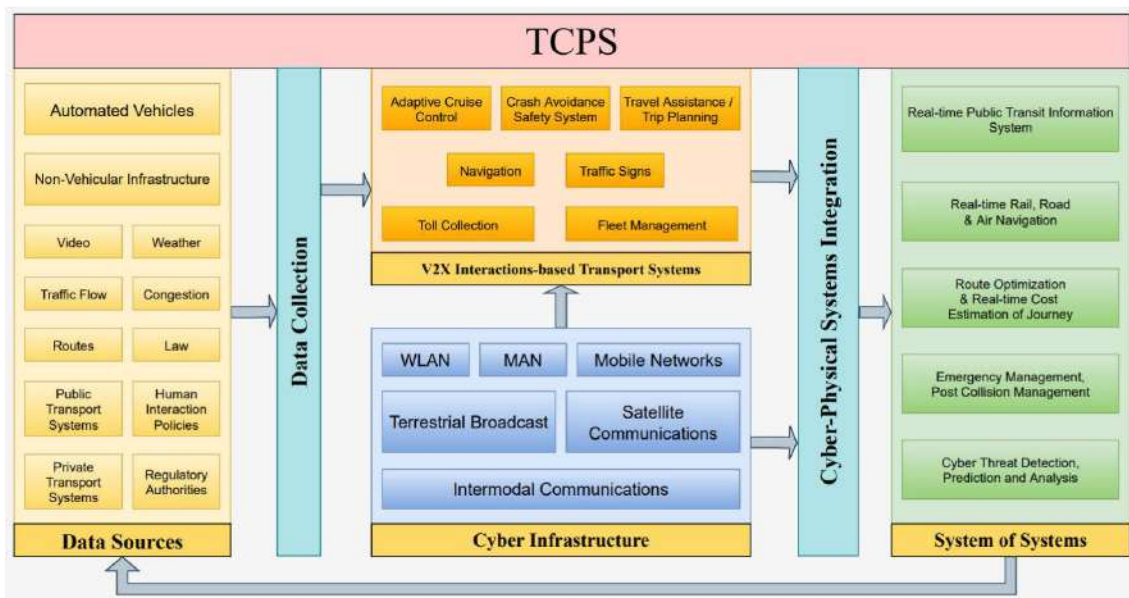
TCPS

Automated Vehicles

Non-Vehicular Infrastructure

Video

Weather

Traffic Flow

Congestion

Routes

Law

Public Transport Systems

Human Interaction Policies

Private Transport Systems

Regulatory Authorities

Data Sources

Data Collection

Adaptive Cruise Control

Crash Avoidance Safety System

Travel Assistance / Trip Planning

Navigation

Traffic Signs

Toll Collection

Fleet Management

V2X Interactions-based Transport Systems

WLAN

MAN

Mobile Networks

Terrestrial Broadcast

Satellite Communications

Intermodal Communications

Cyber Infrastructure

Cyber-Physical Systems Integration

Real-time Public Transit Information System

Real-time Rail, Road & Air Navigation

Route Optimization & Real-time Cost Estimation of Journey

Emergency Management, Post Collision Management

Cyber Threat Detection, Prediction and Analysis

System of Systems